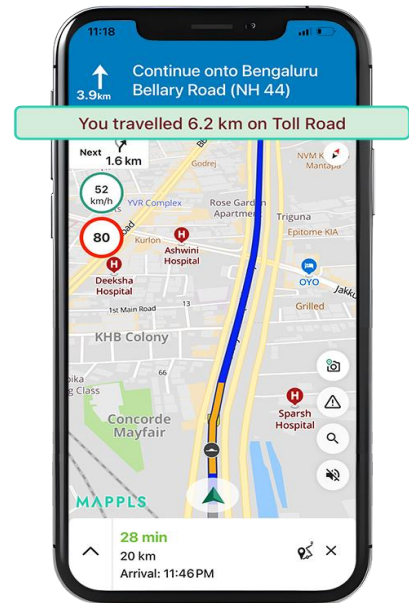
11:18

3.9km

Continue onto Bengaluru Bellary Road (NH 44)

You travelled 6.2 km on Toll Road

Next
1.6 km

Godrej

NVM K
Mantapa

52
km/h

YVR Complex

Rose Garden Apartment

Triguna

Epitome KIA

80

Kurlon

Ashwini Hospital

Deeksha Hospital

OYO

Jakku

1st Main Road

13

Grilled

KHB Colony

pika
ng Class

Concorde Mayfair

Sparsh Hospital

MAPPLS

28 min
20 km
Arrival: 11:46PM